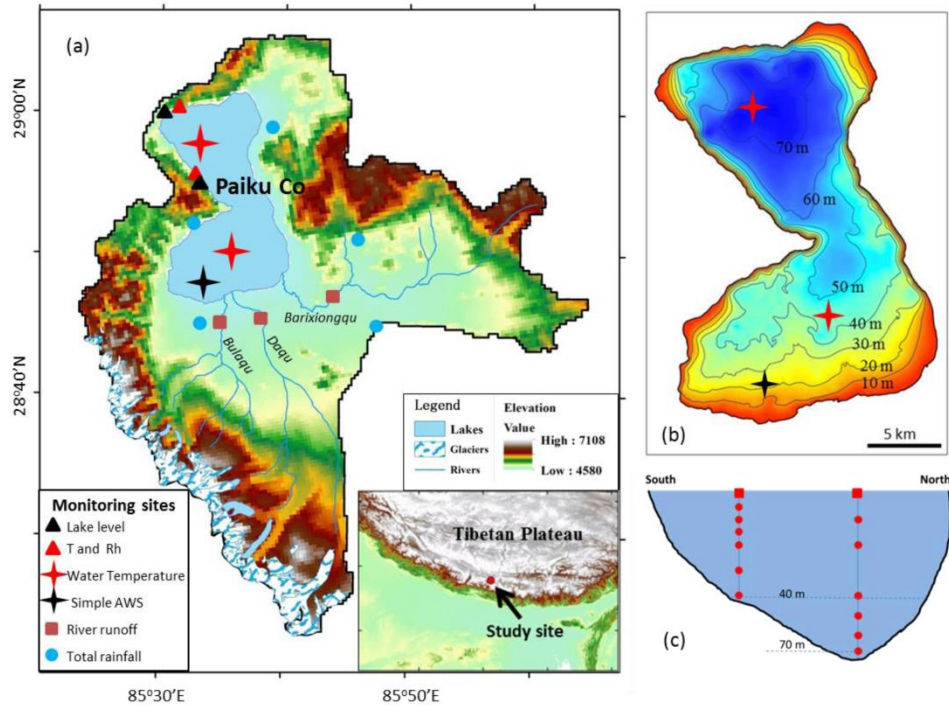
(a)

29°00'N

28°40'N

Paiku Co

Barixiongqu

Bulaqu

Daqu

Legend

Lakes

Glaciers

Rivers

Elevation

Value

High : 7108

Low : 4580

Monitoring sites

Lake level

T and Rh

Water Temperature

Simple AWS

River runoff

Total rainfall

Tibetan Plateau

Study site

85°30'E

85°50'E

70 m

60 m

50 m

40 m

30 m

20 m

10 m

(b)

5 km

South

North

40 m

70 m

(c)